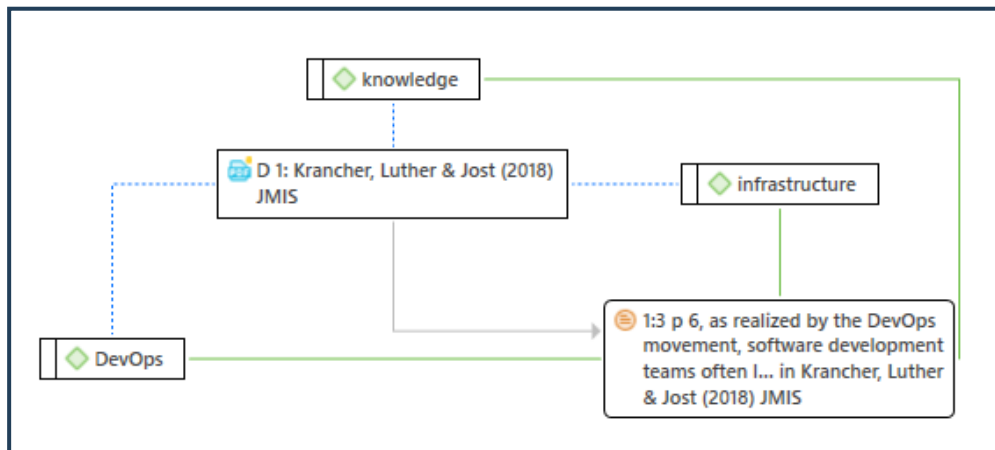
knowledge

PDF D 1: Krancher, Luther & Jost (2018) JMIS

infrastructure

DevOps

1:3 p 6, as realized by the DevOps movement, software development teams often l... in Krancher, Luther & Jost (2018) JMIS